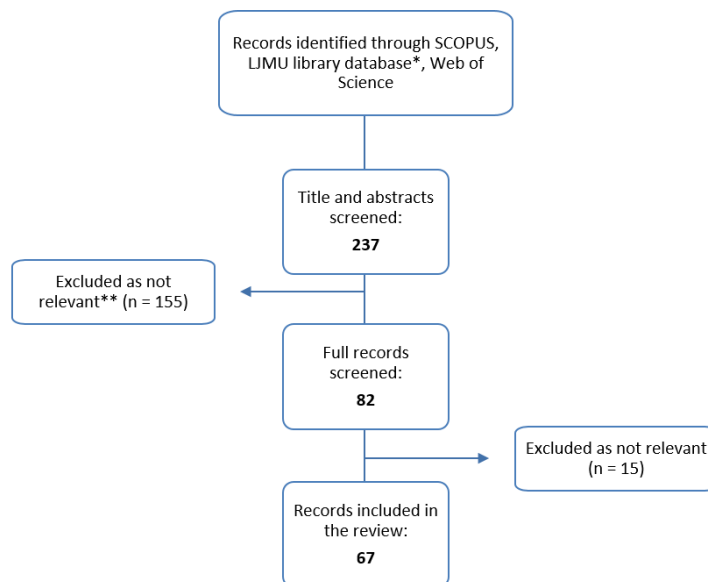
Records identified through SCOPUS, LJMU library database*, Web of Science

Title and abstracts screened:
**237**

Excluded as not relevant** (n = 155)

Full records screened:
**82**

Excluded as not relevant (n = 15)

Records included in the review:
**67**